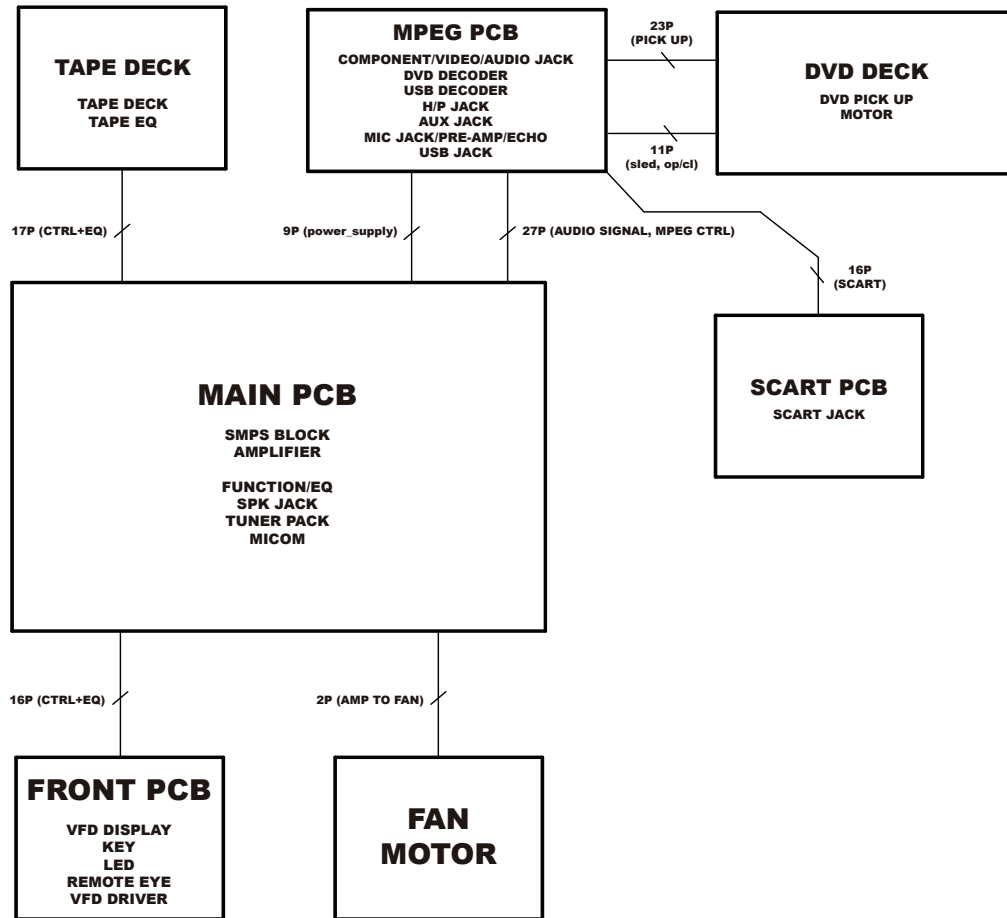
TAPE DECK

TAPE DECK
TAPE EQ

MPEG PCB

COMPONENT/VIDEO/AUDIO JACK
DVD DECODER
USB DECODER
H/P JACK
AUX JACK
MIC JACK/PRE-AMP/ECHO
USB JACK

23P
(PICK UP)

11P
(sled, op/cl)

DVD DECK

DVD PICK UP
MOTOR

17P (CTRL+EQ)

9P (power_supply)

27P (AUDIO SIGNAL, MPEG CTRL)

16P
(SCART)

MAIN PCB

SMPS BLOCK
AMPLIFIER

FUNCTION/EQ
SPK JACK
TUNER PACK
MICOM

SCART PCB

SCART JACK

16P (CTRL+EQ)

2P (AMP TO FAN)

FRONT PCB

VFD DISPLAY
KEY
LED
REMOTE EYE
VFD DRIVER

FAN
MOTOR